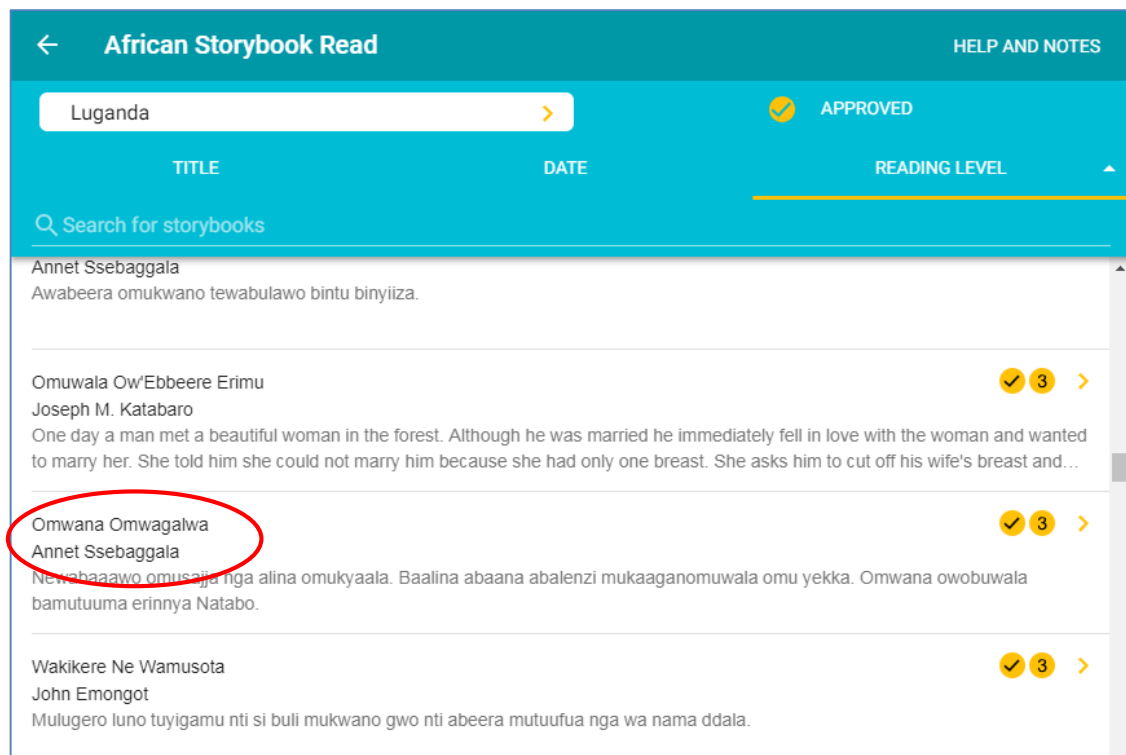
African Storybook Read

HELP AND NOTES

Luganda

APPROVED

TITLE

DATE

READING LEVEL

Search for storybooks

Annet Ssebaggala
Awabeera omukwano tewabulawo bintu binyiiza.

Omuwala Ow'Ebbeere Erimu
3
Joseph M. Katabaro
One day a man met a beautiful woman in the forest. Although he was married he immediately fell in love with the woman and wanted to marry her. She told him she could not marry him because she had only one breast. She asks him to cut off his wife's breast and…

Omwana Omwagalwa
3
Annet Ssebaggala
Newabaaawo omusajja nga alina omukyaala. Baalina abaana abalenzi mukaaganomuwala omu yekka. Omwana owobuwala bamutuuma erinnya Natabo.

Wakikere Ne Wamusota
3
John Emongot
Mulugero luno tuyigamu nti si buli mukwano gwo nti abeera mutuufua nga wa nama ddala.